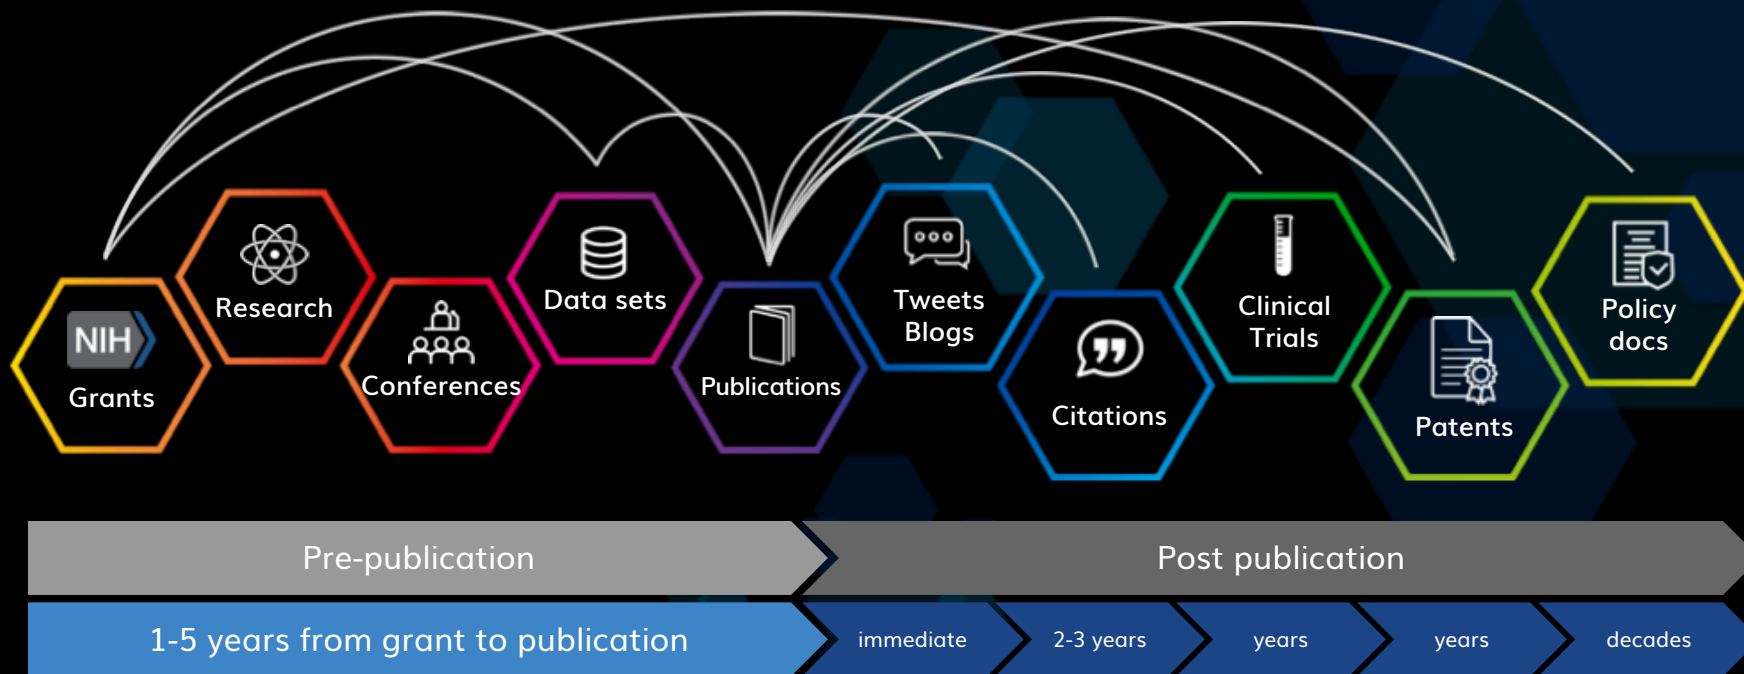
NIH
Grants

Research

Conferences

Data sets

Publications

Tweets
Blogs

Citations

Clinical
Trials

Patents

Policy
docs

Pre-publication

Post publication

1-5 years from grant to publication

immediate

2-3 years

years

years

decades